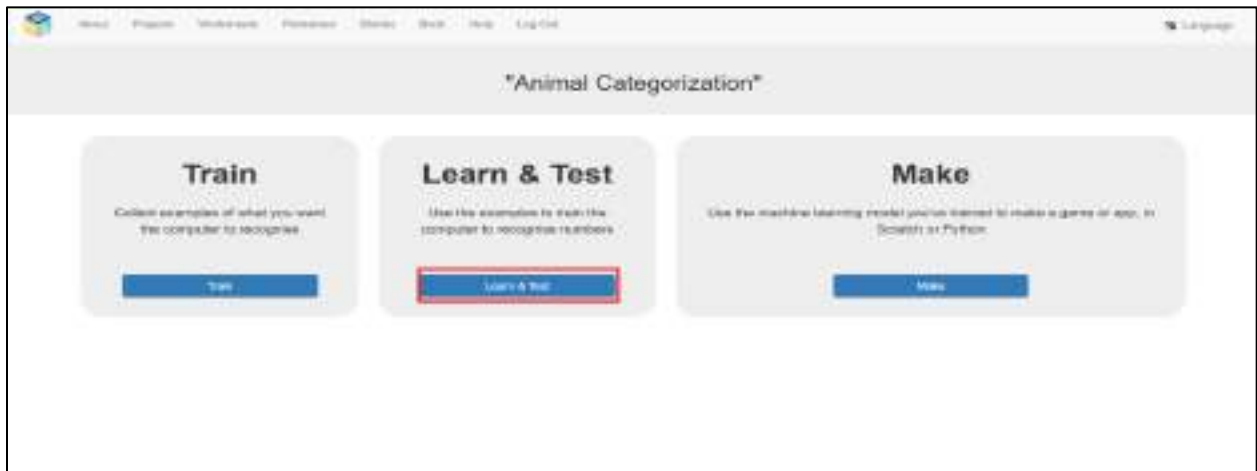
About Projects Worksheets Pretrained Stories Book Help Log Out

Language

"Animal Categorization"

Train

Collect examples of what you want the computer to recognise

Train

Learn & Test

Use the examples to train the computer to recognise numbers

Learn & Test

Make

Use the machine learning model you've trained to make a game or app, in Scratch or Python

Make